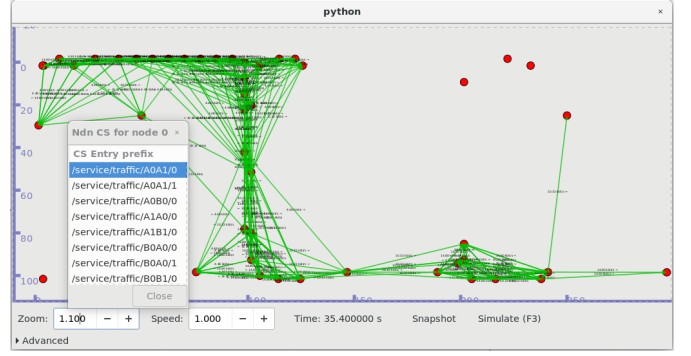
python

0
20
40
60
80
100

Ndn CS for node 0

CS Entry prefix
/service/traffic/A0A1/0
/service/traffic/A0A1/1
/service/traffic/A0B0/0
/service/traffic/A1A0/0
/service/traffic/A1B1/0
/service/traffic/B0A0/0
/service/traffic/B0A0/1
/service/traffic/B0B1/0

Close

100
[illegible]
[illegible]
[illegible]

Zoom: 1.100 − +
Speed: 1.000 − +
Time: 35.400000 s
Snapshot
Simulate (F3)

Advanced